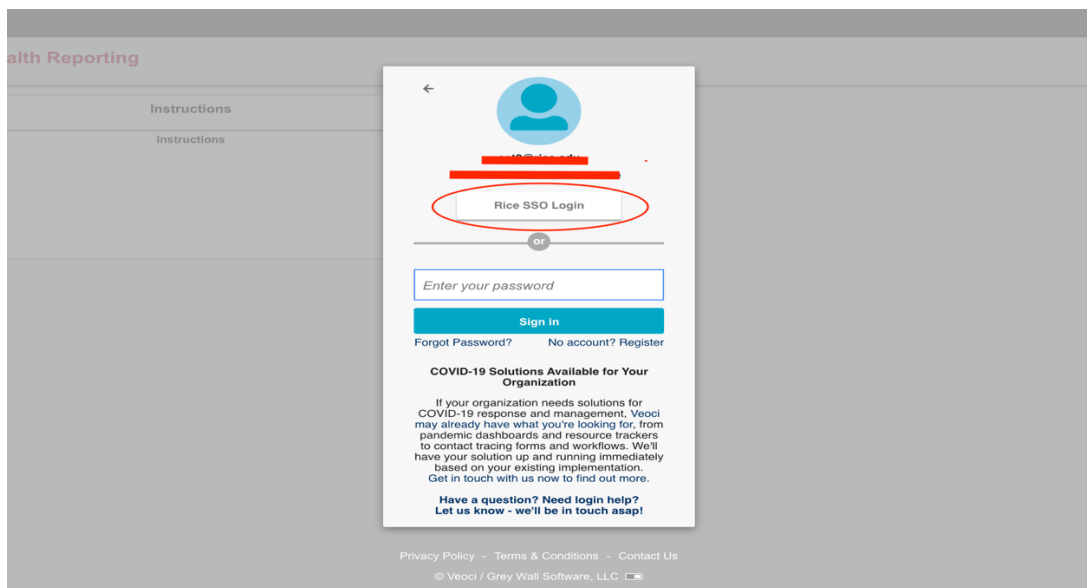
alth Reporting

Instructions

Instructions

←

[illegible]@rice.edu

Rice SSO Login

or

Enter your password

Sign in

Forgot Password?

No account? Register

COVID-19 Solutions Available for Your Organization

If your organization needs solutions for COVID-19 response and management, Veoci may already have what you're looking for, from pandemic dashboards and resource trackers to contact tracing forms and workflows. We'll have your solution up and running immediately based on your existing implementation. Get in touch with us now to find out more.

Have a question? Need login help? Let us know - we'll be in touch asap!

Privacy Policy - Terms & Conditions - Contact Us

© Veoci / Grey Wall Software, LLC